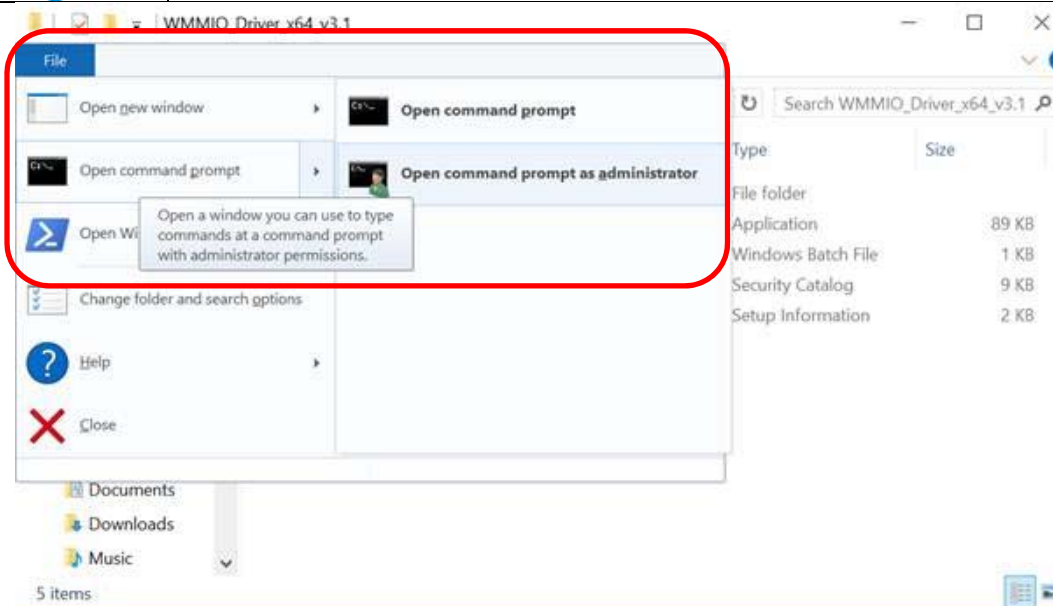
WMMIO_Driver_x64_v3.1

File

Open new window

Open command prompt

Open Wi

Open a window you can use to type commands at a command prompt with administrator permissions.

Change folder and search options

Help

Close

Open command prompt

Open command prompt as administrator

Search WMMIO_Driver_x64_v3.1

| Type | Size |
|---|---|
| File folder | |
| Application | 89 KB |
| Windows Batch File | 1 KB |
| Security Catalog | 9 KB |
| Setup Information | 2 KB |

Documents

Downloads

Music

5 items